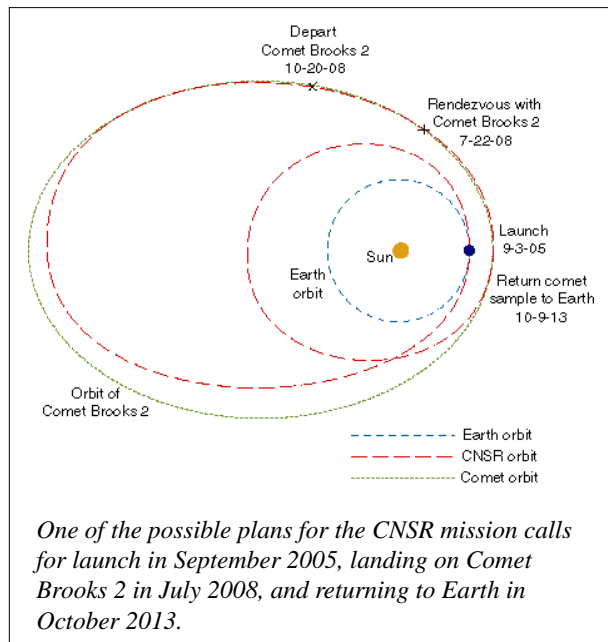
Depart
Comet Brooks 2
10-20-08

Rendezvous with
Comet Brooks 2
7-22-08

Launch
9-3-05

Sun

Earth
orbit

Return comet
sample to Earth
10-9-13

Orbit of
Comet Brooks 2

Earth orbit
CNSR orbit
Comet orbit

One of the possible plans for the CNSR mission calls for launch in September 2005, landing on Comet Brooks 2 in July 2008, and returning to Earth in October 2013.